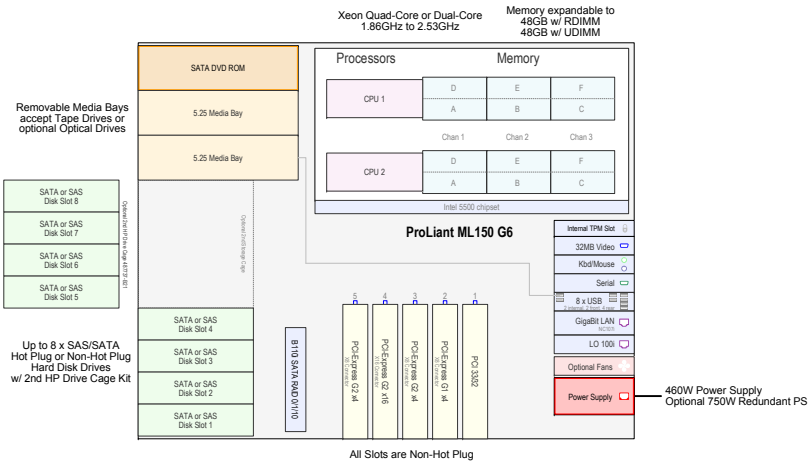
Xeon Quad-Core or Dual-Core
1.86GHz to 2.53GHz

Memory expandable to
48GB w/ RDIMM
48GB w/ UDIMM

SATA DVD ROM

5.25 Media Bay

5.25 Media Bay

Removable Media Bays accept Tape Drives or optional Optical Drives

Processors

Memory

CPU 1

| D | E | F |
|---|---|---|
| A | B | C |

Chan 1 Chan 2 Chan 3

CPU 2

| D | E | F |
|---|---|---|
| A | B | C |

Intel 5500 chipset

ProLiant ML150 G6

SATA or SAS Disk Slot 8

SATA or SAS Disk Slot 7

SATA or SAS Disk Slot 6

SATA or SAS Disk Slot 5

Optional 2nd HP Drive Cage Kit

Optional Drive Cage

Internal TPM Slot

32MB Video

Kbd/Mouse

Serial

8 x USB

GigaBit LAN

LO 100i

Optional Fans

Power Supply

460W Power Supply
Optional 750W Redundant PS

Up to 8 x SAS/SATA Hot Plug or Non-Hot Plug Hard Disk Drives w/ 2nd HP Drive Cage Kit

SATA or SAS Disk Slot 4

SATA or SAS Disk Slot 3

SATA or SAS Disk Slot 2

SATA or SAS Disk Slot 1

B110 SATA RAID 0/1/10

5 PCIExpress G2 x4

4 PCIExpress G2 x16

3 PCIExpress G2 x4

2 PCIExpress G1 x4

1 PCI 32/32

All Slots are Non-Hot Plug